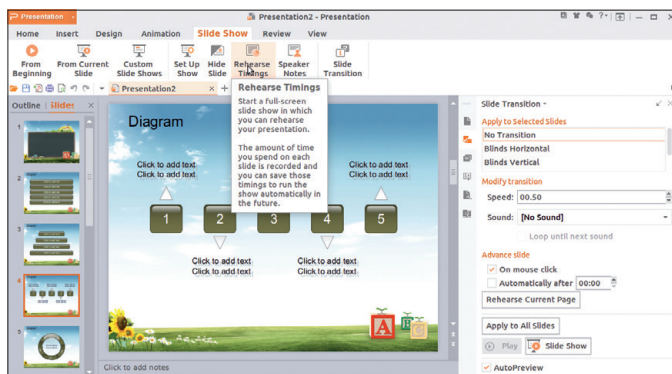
Presentation

Presentation2 - Presentation

Home Insert Design Animation Slide Show Review View

From Beginning From Current Slide Custom Slide Shows Set Up Show Hide Slide Rehearse Timings Speaker Notes Slide Transition

Presentation2

Outline Slides

Rehearse Timings

Start a full-screen slide show in which you can rehearse your presentation.

The amount of time you spend on each slide is recorded and you can save those timings to run the show automatically in the future.

Diagram

Click to add text
Click to add text

Click to add text
Click to add text

1 2 3 4 5

Click to add text
Click to add text

Click to add text
Click to add text

Click to add notes

1 2 3 4 5

Slide Transition

Apply to Selected Slides

No Transition
Blinds Horizontal
Blinds Vertical

Modify transition

Speed: 00.50

Sound: [No Sound]

Loop until next sound

Advance slide

On mouse click

Automatically after 00:00

Rehearse Current Page

Apply to All Slides

Play Slide Show

AutoPreview